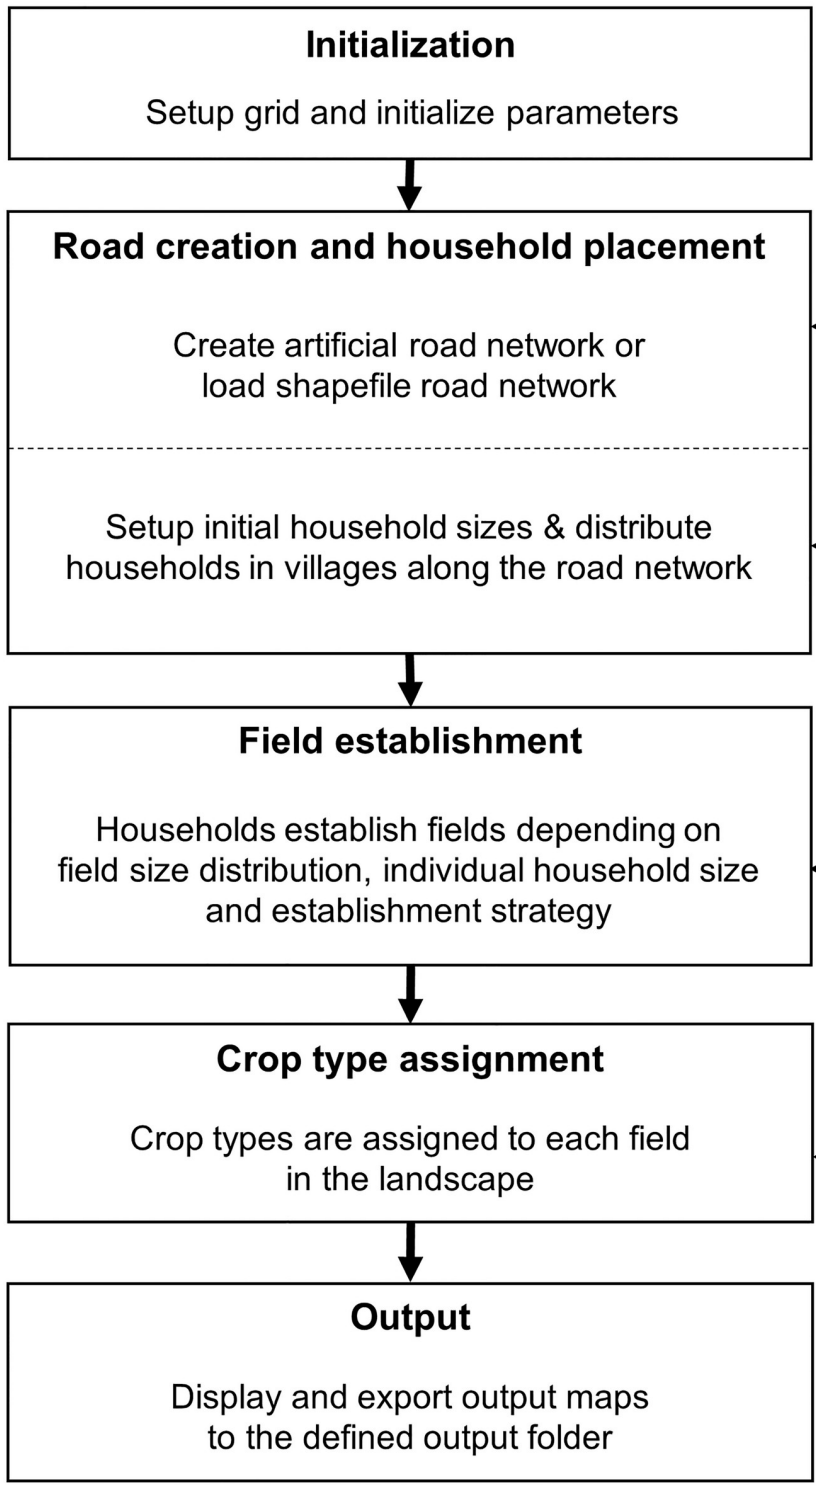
Initialization

Setup grid and initialize parameters

Road creation and household placement

Create artificial road network or load shapefile road network

Setup initial household sizes & distribute households in villages along the road network

Field establishment

Households establish fields depending on field size distribution, individual household size and establishment strategy

Crop type assignment

Crop types are assigned to each field in the landscape

Output

Display and export output maps to the defined output folder